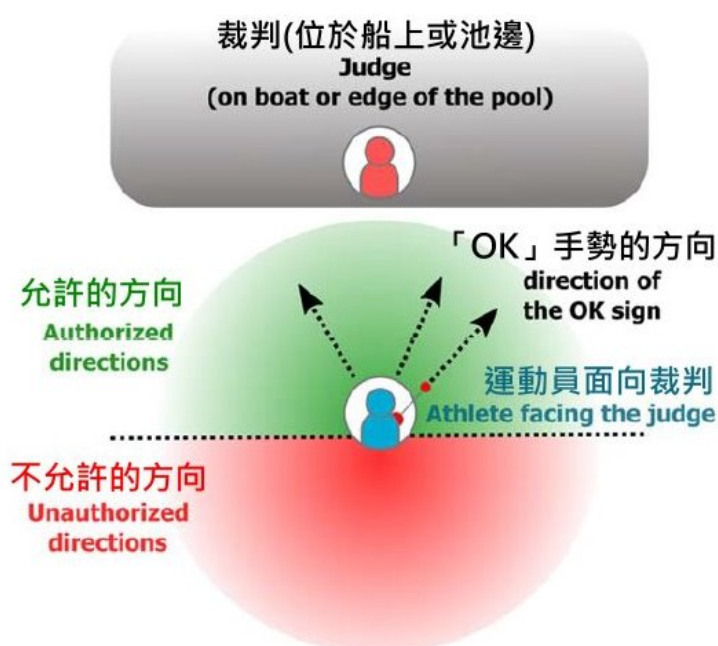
裁判(位於船上或池邊)
Judge
(on boat or edge of the pool)

「OK」手勢的方向
direction of the OK sign

允許的方向
Authorized directions

運動員面向裁判
Athlete facing the judge

不允許的方向
Unauthorized directions